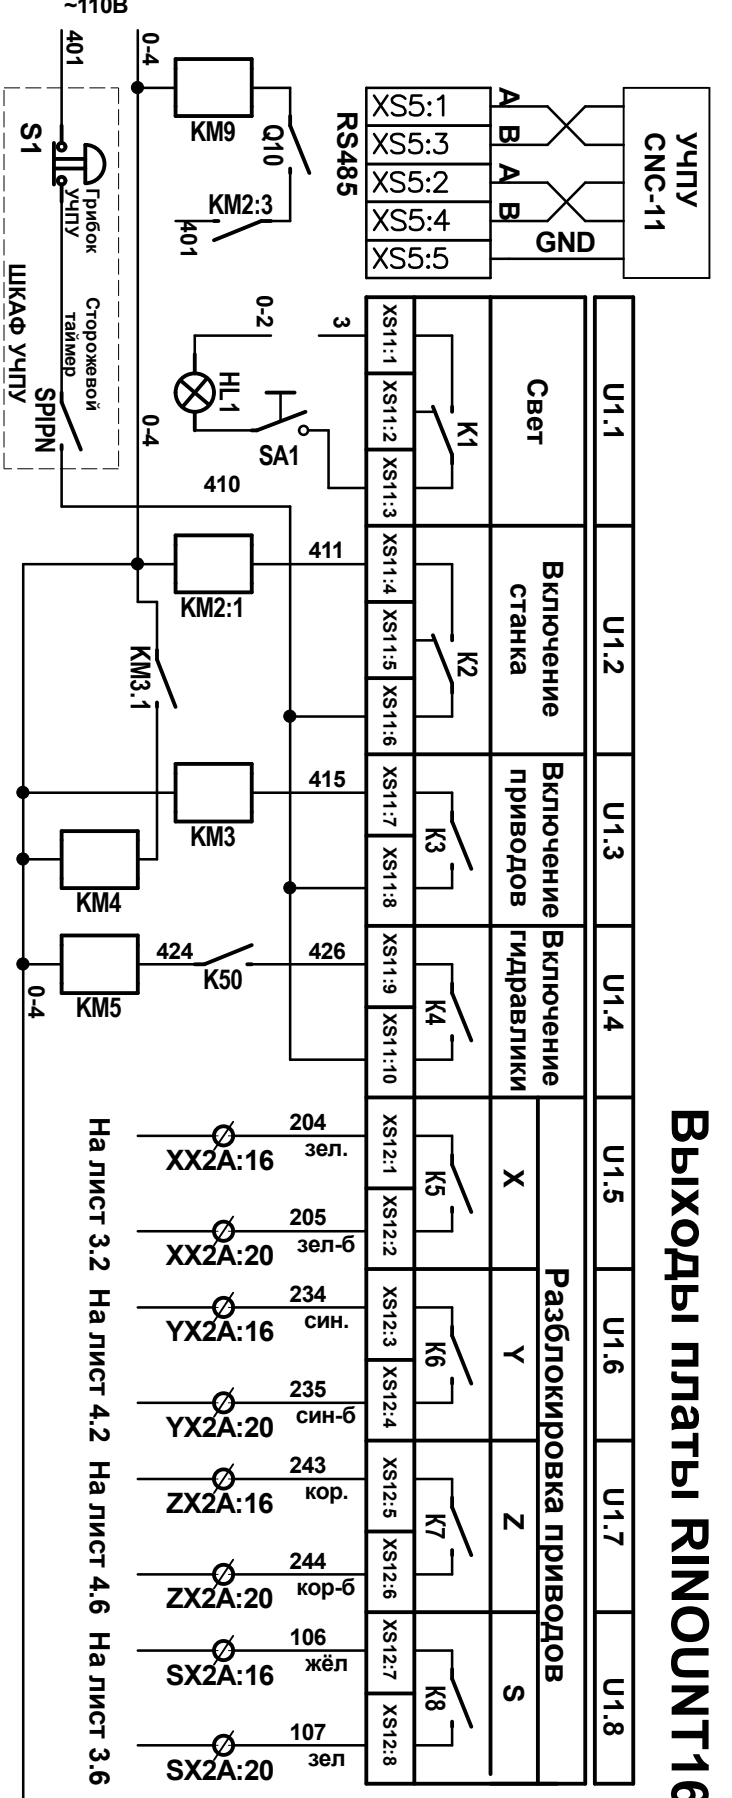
~110B

401

0-4

S1

Грибок УЧПУ

Сторожевой таймер

SPIPN

ШКАФ УЧПУ

KM9

Q10

KM2:3

401

RS485

XS5:1

XS5:3

XS5:2

XS5:4

XS5:5

A

B

A

B

GND

УЧПУ CNC-11

0-2

3

HL1

SA1

0-4

410

XS11:1

XS11:2

XS11:3

K1

Свет

U1.1

411

KM2:1

KM3.1

XS11:4

XS11:5

XS11:6

K2

Включение станка

U1.2

415

KM3

KM4

XS11:7

XS11:8

K3

Включение приводов

U1.3

424

K50

426

KM5

0-4

XS11:9

XS11:10

K4

Включение гидравлики

U1.4

Выходы платы RINOUNT16

204 зел.

XX2A:16

205 зел-б

XX2A:20

XS12:1

XS12:2

K5

X

U1.5

234 син.

YX2A:16

235 син-б

YX2A:20

XS12:3

XS12:4

K6

Y

U1.6

243 кор.

ZX2A:16

244 кор-б

ZX2A:20

XS12:5

XS12:6

K7

Z

U1.7

106 жёл

SX2A:16

107 зел

SX2A:20

XS12:7

XS12:8

K8

S

U1.8

Разблокировка приводов

На лист 3.2 На лист 4.2 На лист 4.6 На лист 3.6